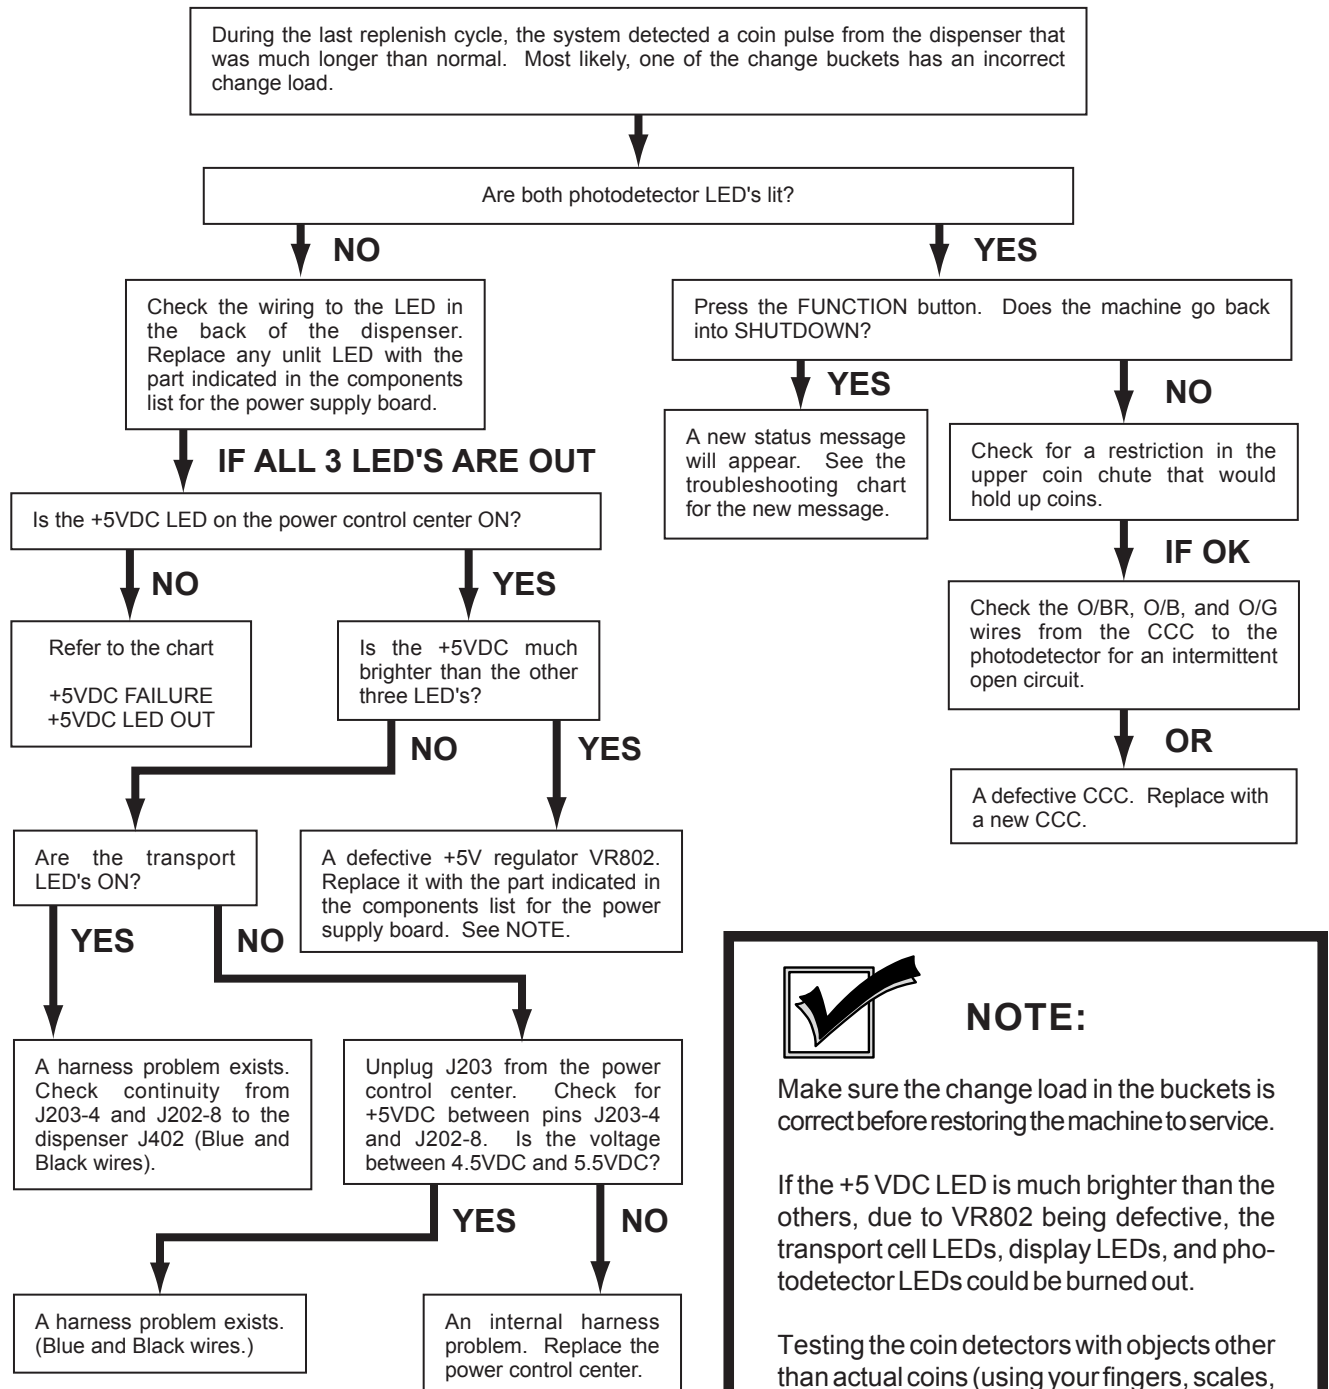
During the last replenish cycle, the system detected a coin pulse from the dispenser that was much longer than normal. Most likely, one of the change buckets has an incorrect change load.

Are both photodetector LED's lit?

NO

YES

Check the wiring to the LED in the back of the dispenser. Replace any unlit LED with the part indicated in the components list for the power supply board.

IF ALL 3 LED'S ARE OUT

Is the +5VDC LED on the power control center ON?

NO

YES

Refer to the chart

+5VDC FAILURE
+5VDC LED OUT

Is the +5VDC much brighter than the other three LED's?

NO

YES

Are the transport LED's ON?

A defective +5V regulator VR802. Replace it with the part indicated in the components list for the power supply board. See NOTE.

YES

NO

A harness problem exists. Check continuity from J203-4 and J202-8 to the dispenser J402 (Blue and Black wires).

Unplug J203 from the power control center. Check for +5VDC between pins J203-4 and J202-8. Is the voltage between 4.5VDC and 5.5VDC?

YES

NO

A harness problem exists. (Blue and Black wires.)

An internal harness problem. Replace the power control center.

Press the FUNCTION button. Does the machine go back into SHUTDOWN?

YES

NO

A new status message will appear. See the troubleshooting chart for the new message.

Check for a restriction in the upper coin chute that would hold up coins.

IF OK

Check the O/BR, O/B, and O/G wires from the CCC to the photodetector for an intermittent open circuit.

OR

A defective CCC. Replace with a new CCC.

NOTE:

Make sure the change load in the buckets is correct before restoring the machine to service.

If the +5 VDC LED is much brighter than the others, due to VR802 being defective, the transport cell LEDs, display LEDs, and photodetector LEDs could be burned out.

Testing the coin detectors with objects other than actual coins (using your fingers, scales,